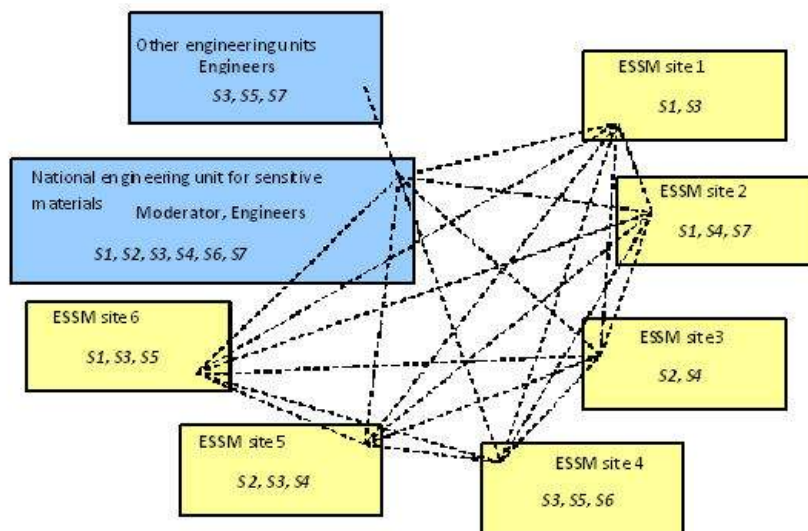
Other engineering units
Engineers
S3, S5, S7

ESSM site 1
S1, S3

National engineering unit for sensitive materials Moderator, Engineers
S1, S2, S3, S4, S6, S7

ESSM site 2
S1, S4, S7

ESSM site 6
S1, S3, S5

ESSM site 3
S2, S4

ESSM site 5
S2, S3, S4

ESSM site 4
S3, S5, S6